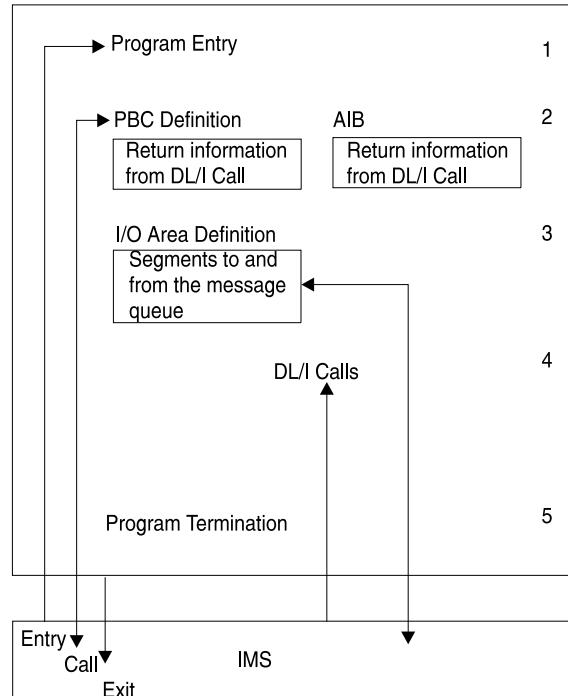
Program Entry 1

PBC Definition 2

Return information from DL/I Call

AIB

Return information from DL/I Call

I/O Area Definition 3

Segments to and from the message queue

DL/I Calls 4

Program Termination 5

Entry

Call

Exit

IMS